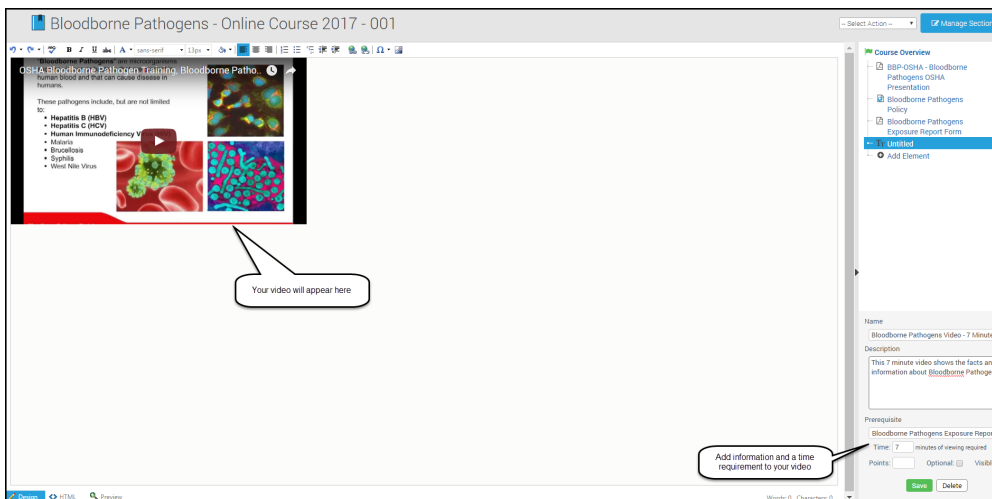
Bloodborne Pathogens - Online Course 2017 - 001

-- Select Action --

Manage Section

sans-serif 13px

"Bloodborne Pathogens" are microorganisms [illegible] human blood and that can cause disease in humans.

These pathogens include, but are not limited to:

- Hepatitis B (HBV)
- Hepatitis C (HCV)
- Human Immunodeficiency Vi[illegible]
- Malaria
- Brucellosis
- Syphilis
- West Nile Virus

OSHA Bloodborne Pathogen Training, Bloodborne Patho...

Your video will appear here

Add information and a time requirement to your video

Design HTML Preview

Words: 0 Characters: 0

Course Overview
BBP-OSHA - Bloodborne Pathogens OSHA Presentation
Bloodborne Pathogens Policy
Bloodborne Pathogens Exposure Report Form
Untitled
Add Element

Name
Bloodborne Pathogens Video - 7 Minute

Description
This 7 minute video shows the facts an information about Bloodborne Pathoge

Prerequisite
Bloodborne Pathogens Exposure Repor

Time: 7 minutes of viewing required

Points:

Optional:

Visib

Save

Delete